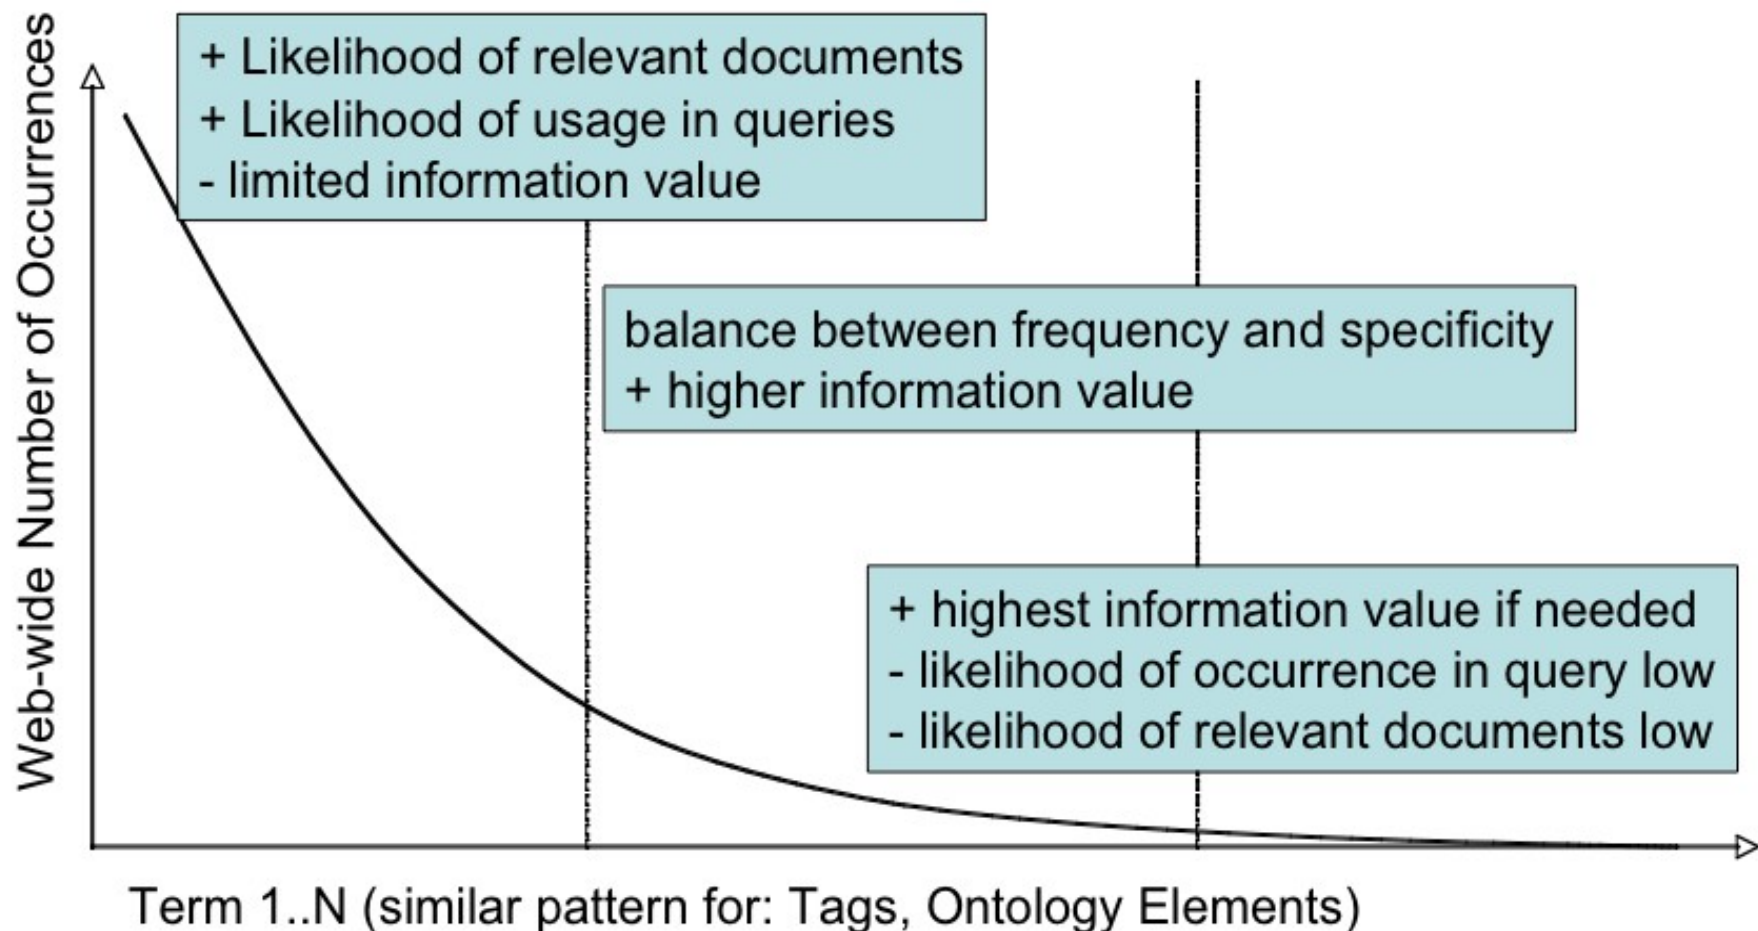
Web-wide Number of Occurrences

+ Likelihood of relevant documents
+ Likelihood of usage in queries
- limited information value

balance between frequency and specificity
+ higher information value

+ highest information value if needed
- likelihood of occurrence in query low
- likelihood of relevant documents low

Term 1..N (similar pattern for: Tags, Ontology Elements)